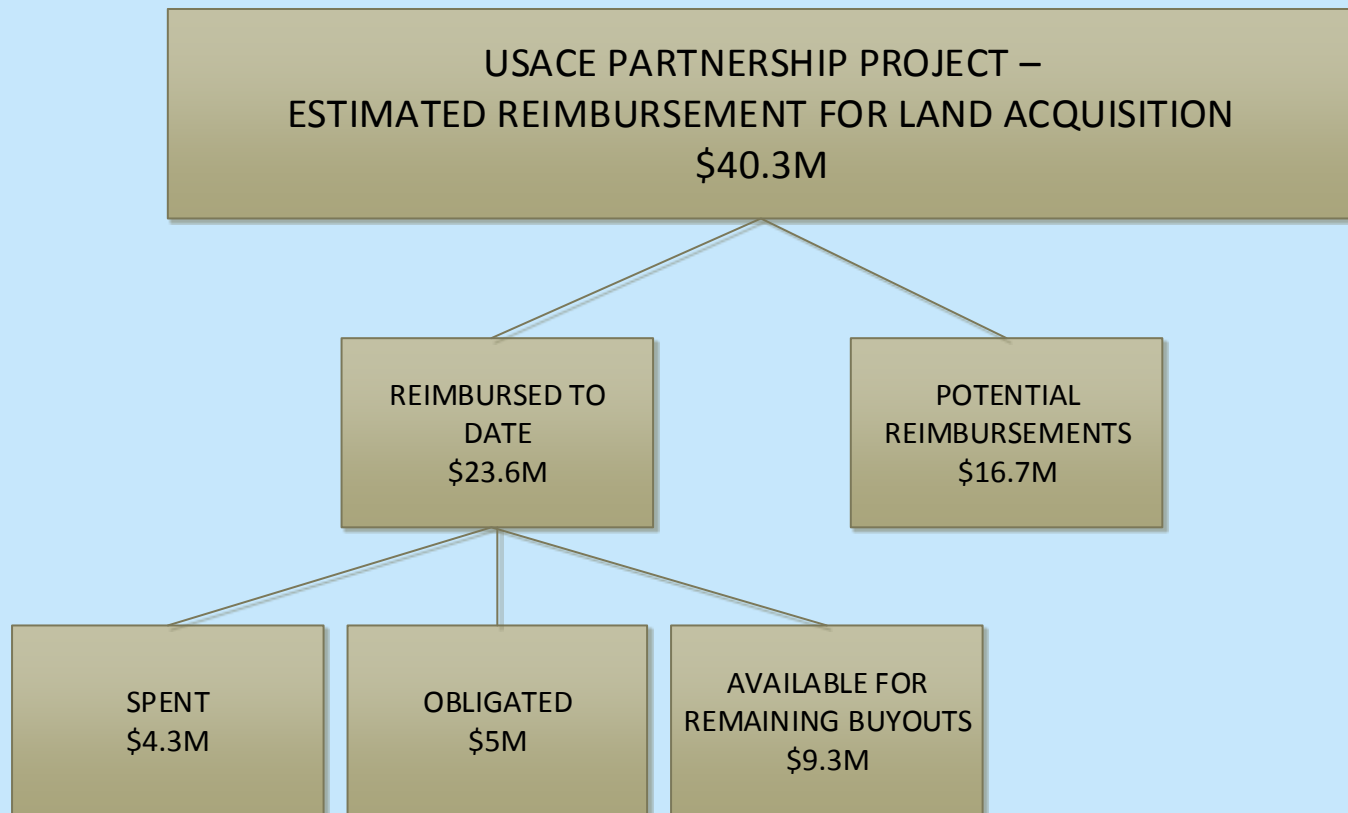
USACE PARTNERSHIP PROJECT –
ESTIMATED REIMBURSEMENT FOR LAND ACQUISITION
\$40.3M

REIMBURSED TO DATE
\$23.6M

POTENTIAL REIMBURSEMENTS
\$16.7M

SPENT
\$4.3M

OBLIGATED
\$5M

AVAILABLE FOR REMAINING BUYOUTS
\$9.3M